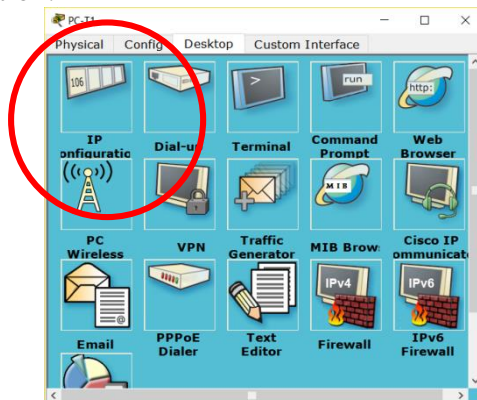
PC-T1

Physical Config Desktop Custom Interface

106

IP onfiguratio

Dial-u

>

Terminal

run

Command Prompt

http:

Web Browser

PC Wireless

VPN

Traffic Generator

MIB

MIB Brow

Cisco IP ommunicat

Email

PPPoE Dialer

Text Editor

IPv4

Firewall

IPv6

IPv6 Firewall